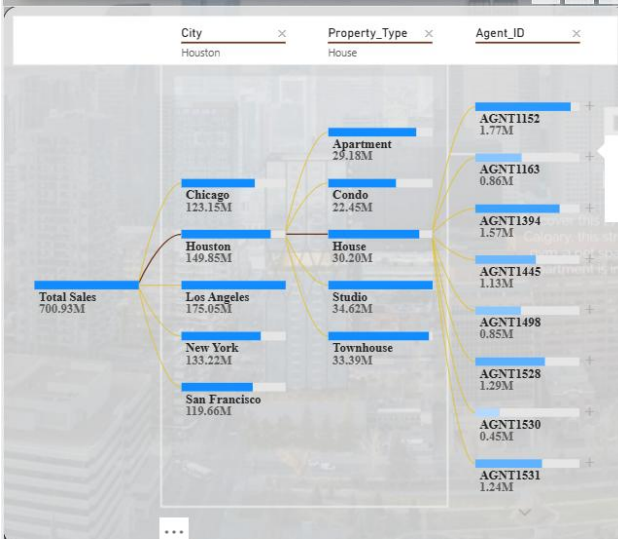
City × Houston

Property_Type × House

Agent_ID ×

Total Sales
700.93M

Chicago
123.15M

Houston
149.85M

Los Angeles
175.05M

New York
133.22M

San Francisco
119.66M

Apartment
29.18M

Condo
22.45M

House
30.20M

Studio
34.62M

Townhouse
33.39M

AGNT1152
1.77M

AGNT1163
0.86M

AGNT1394
1.57M

AGNT1445
1.13M

AGNT1498
0.85M

AGNT1528
1.29M

AGNT1530
0.45M

AGNT1531
1.24M

...